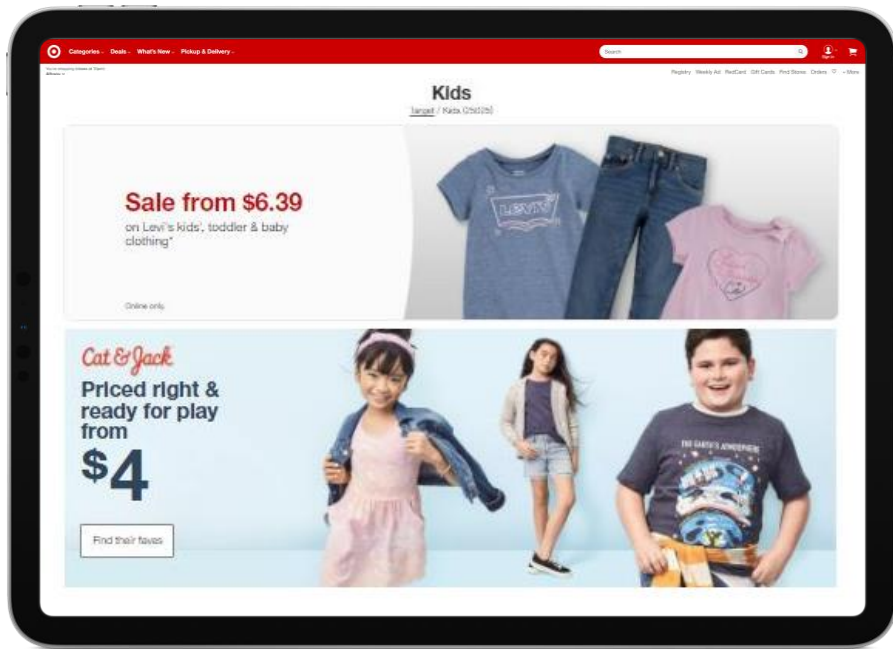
Categories Deals What's New Pickup & Delivery

Search

Sign in

You're shopping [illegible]

Registry Weekly Ad RedCard Gift Cards Find Stores Orders More

Kids

Target / Kids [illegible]

Sale from $6.39

on Levi's kids', toddler & baby clothing*

Online only.

LEVI'S

Cat & Jack

Priced right & ready for play from

$4

Find their faves

THE EARTH'S ATMOSPHERE